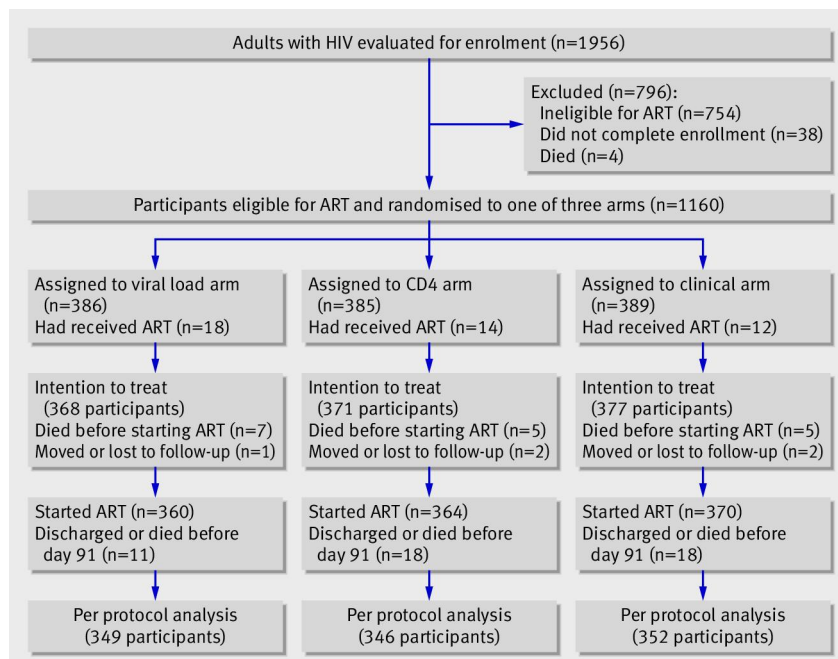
Adults with HIV evaluated for enrolment (n=1956)

Excluded (n=796):
Ineligible for ART (n=754)
Did not complete enrollment (n=38)
Died (n=4)

Participants eligible for ART and randomised to one of three arms (n=1160)

Assigned to viral load arm (n=386)
Had received ART (n=18)

Intention to treat (368 participants)
Died before starting ART (n=7)
Moved or lost to follow-up (n=1)

Started ART (n=360)
Discharged or died before day 91 (n=11)

Per protocol analysis (349 participants)

Assigned to CD4 arm (n=385)
Had received ART (n=14)

Intention to treat (371 participants)
Died before starting ART (n=5)
Moved or lost to follow-up (n=2)

Started ART (n=364)
Discharged or died before day 91 (n=18)

Per protocol analysis (346 participants)

Assigned to clinical arm (n=389)
Had received ART (n=12)

Intention to treat (377 participants)
Died before starting ART (n=5)
Moved or lost to follow-up (n=2)

Started ART (n=370)
Discharged or died before day 91 (n=18)

Per protocol analysis (352 participants)